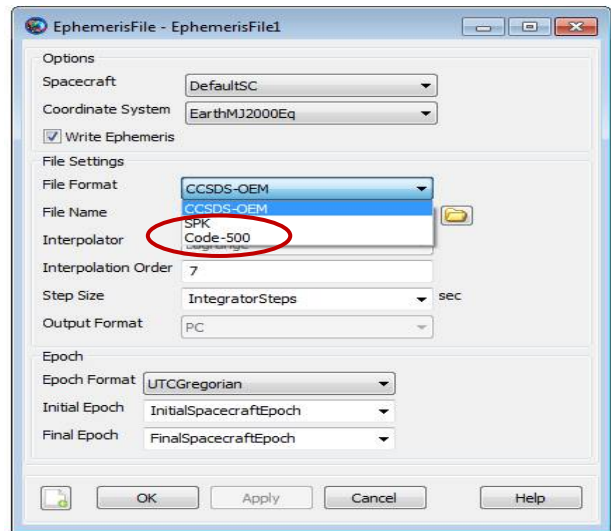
EphemerisFile - EphemerisFile1

Options

Spacecraft DefaultSC

Coordinate System EarthMJ2000Eq

Write Ephemeris

File Settings

File Format CCSDS-OEM

File Name

CCSDS-OEM
SPK
Code-500

Interpolator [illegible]

Interpolation Order 7

Step Size IntegratorSteps sec

Output Format PC

Epoch

Epoch Format UTCGregorian

Initial Epoch InitialSpacecraftEpoch

Final Epoch FinalSpacecraftEpoch

OK Apply Cancel Help